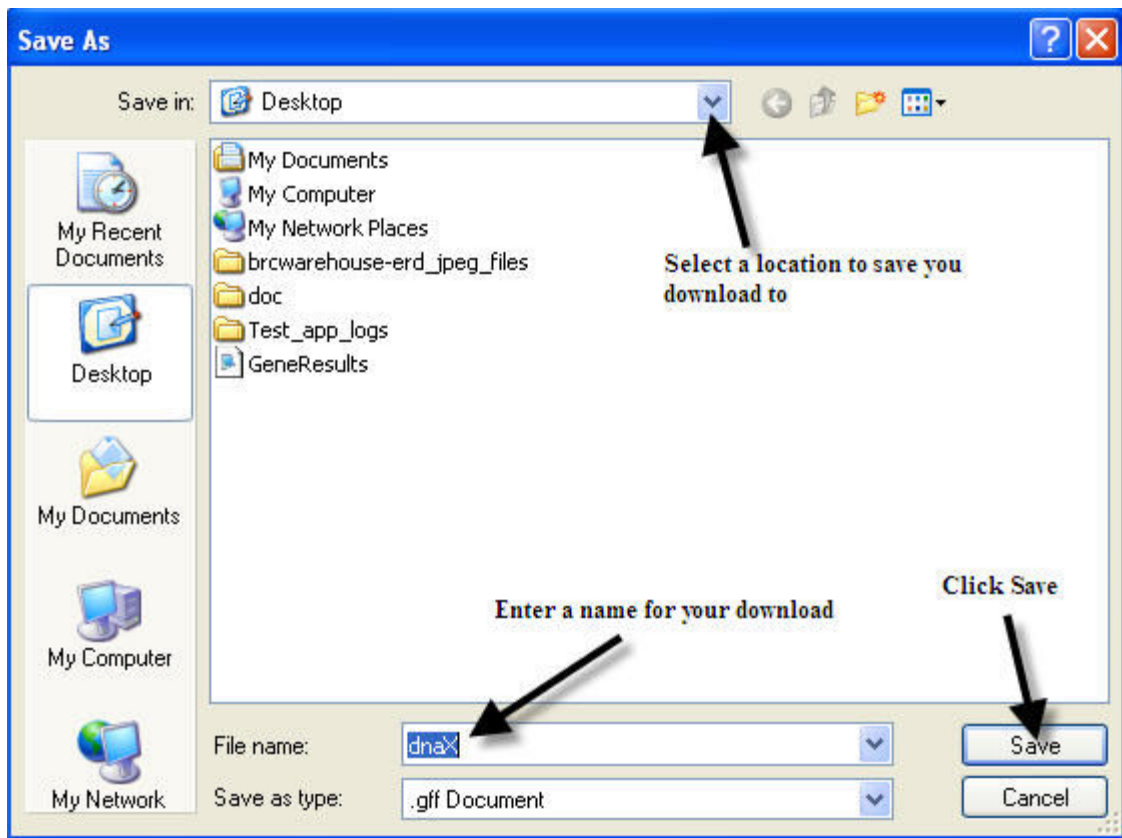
Save As

Save in: Desktop

My Recent Documents

Desktop

My Documents

My Computer

My Network

My Documents
My Computer
My Network Places
brcwarehouse-erd_jpeg_files
doc
Test_app_logs
GeneResults

Select a location to save you download to

Enter a name for your download

Click Save

File name: dnaX

Save as type: .gff Document

Save

Cancel